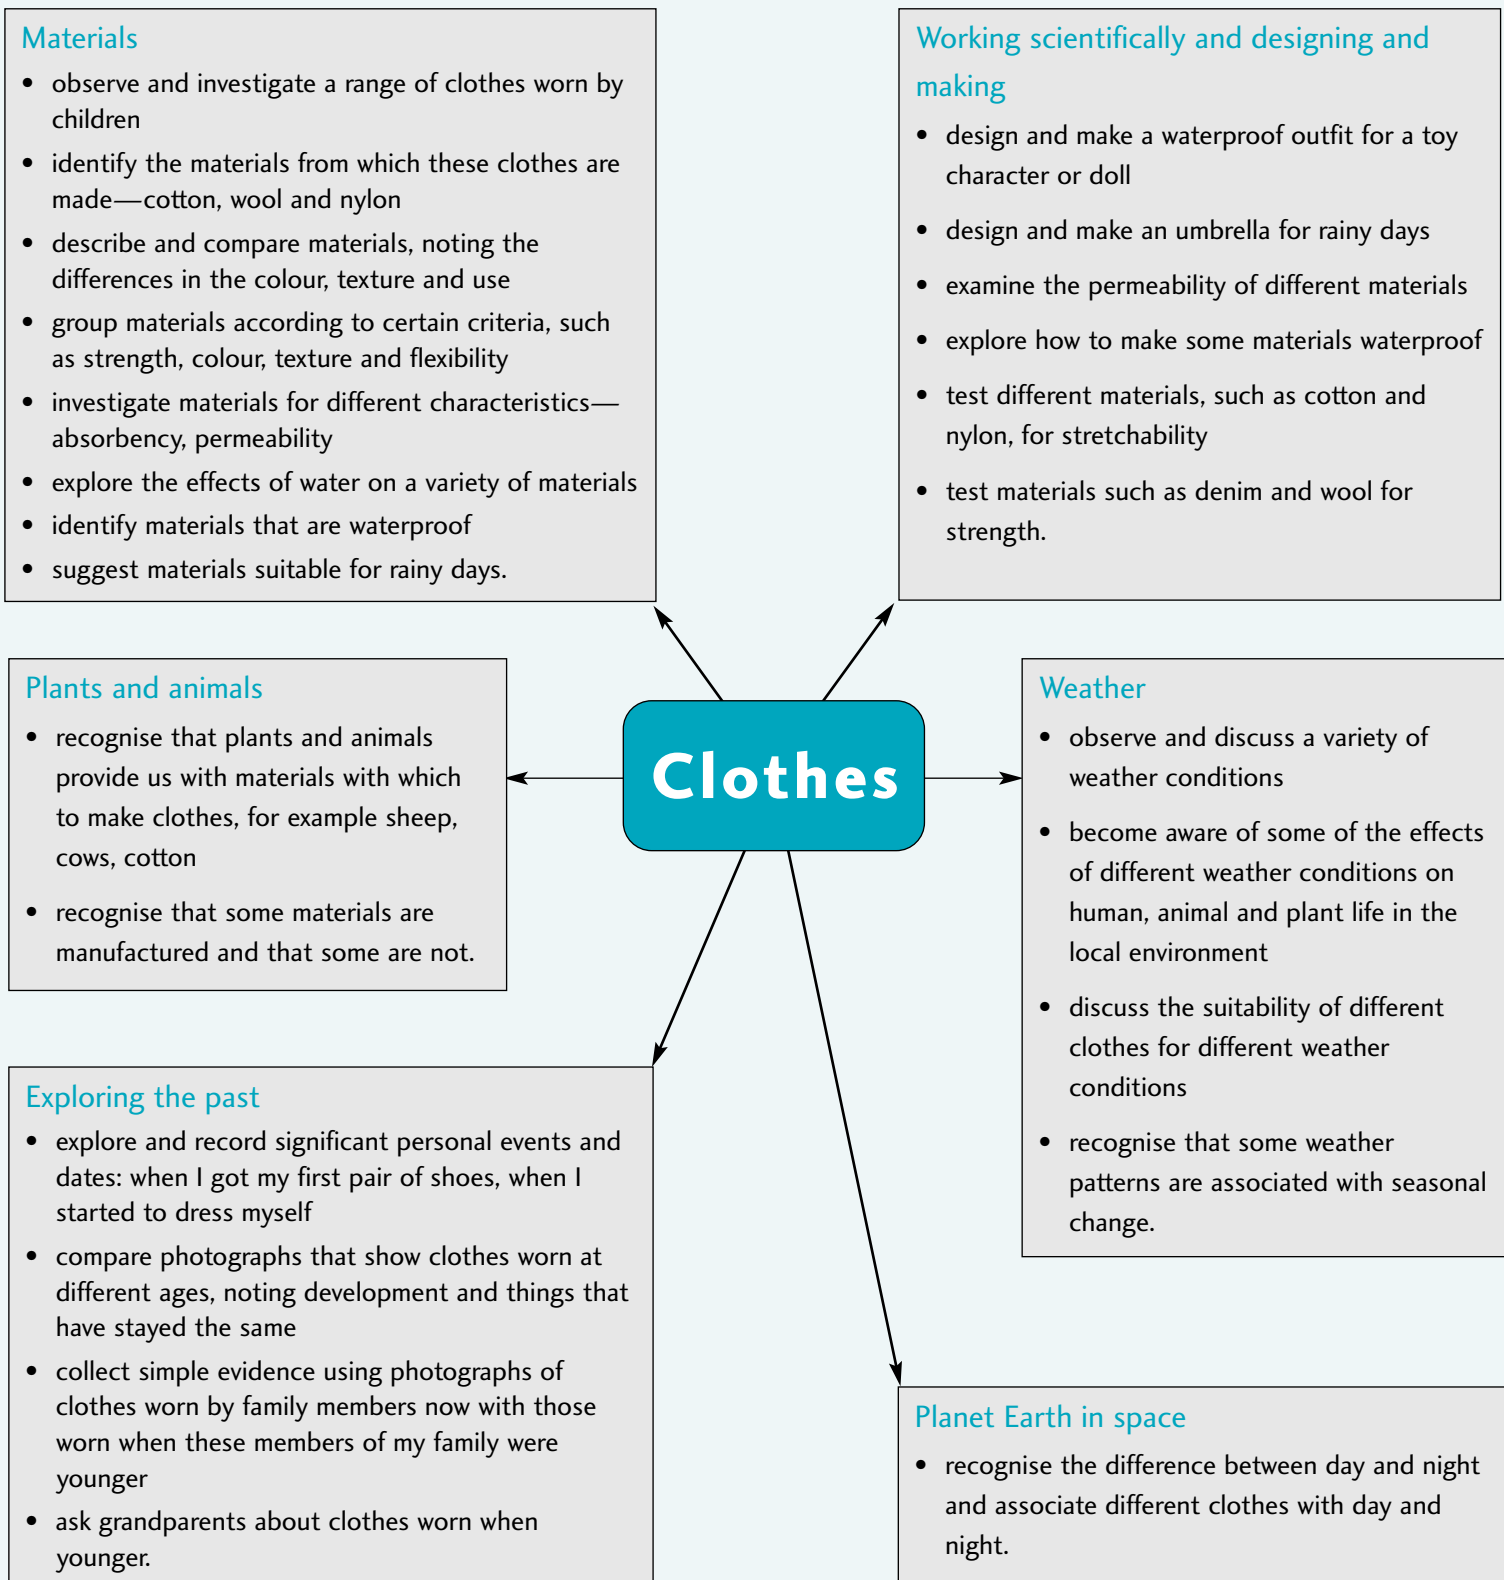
Materials

- observe and investigate a range of clothes worn by children
- identify the materials from which these clothes are made—cotton, wool and nylon
- describe and compare materials, noting the differences in the colour, texture and use
- group materials according to certain criteria, such as strength, colour, texture and flexibility
- investigate materials for different characteristics—absorbency, permeability
- explore the effects of water on a variety of materials
- identify materials that are waterproof
- suggest materials suitable for rainy days.

Working scientifically and designing and making

- design and make a waterproof outfit for a toy character or doll
- design and make an umbrella for rainy days
- examine the permeability of different materials
- explore how to make some materials waterproof
- test different materials, such as cotton and nylon, for stretchability
- test materials such as denim and wool for strength.

Clothes

Plants and animals

- recognise that plants and animals provide us with materials with which to make clothes, for example sheep, cows, cotton
- recognise that some materials are manufactured and that some are not.

Weather

- observe and discuss a variety of weather conditions
- become aware of some of the effects of different weather conditions on human, animal and plant life in the local environment
- discuss the suitability of different clothes for different weather conditions
- recognise that some weather patterns are associated with seasonal change.

Exploring the past

- explore and record significant personal events and dates: when I got my first pair of shoes, when I started to dress myself
- compare photographs that show clothes worn at different ages, noting development and things that have stayed the same
- collect simple evidence using photographs of clothes worn by family members now with those worn when these members of my family were younger
- ask grandparents about clothes worn when younger.

Planet Earth in space

- recognise the difference between day and night and associate different clothes with day and night.